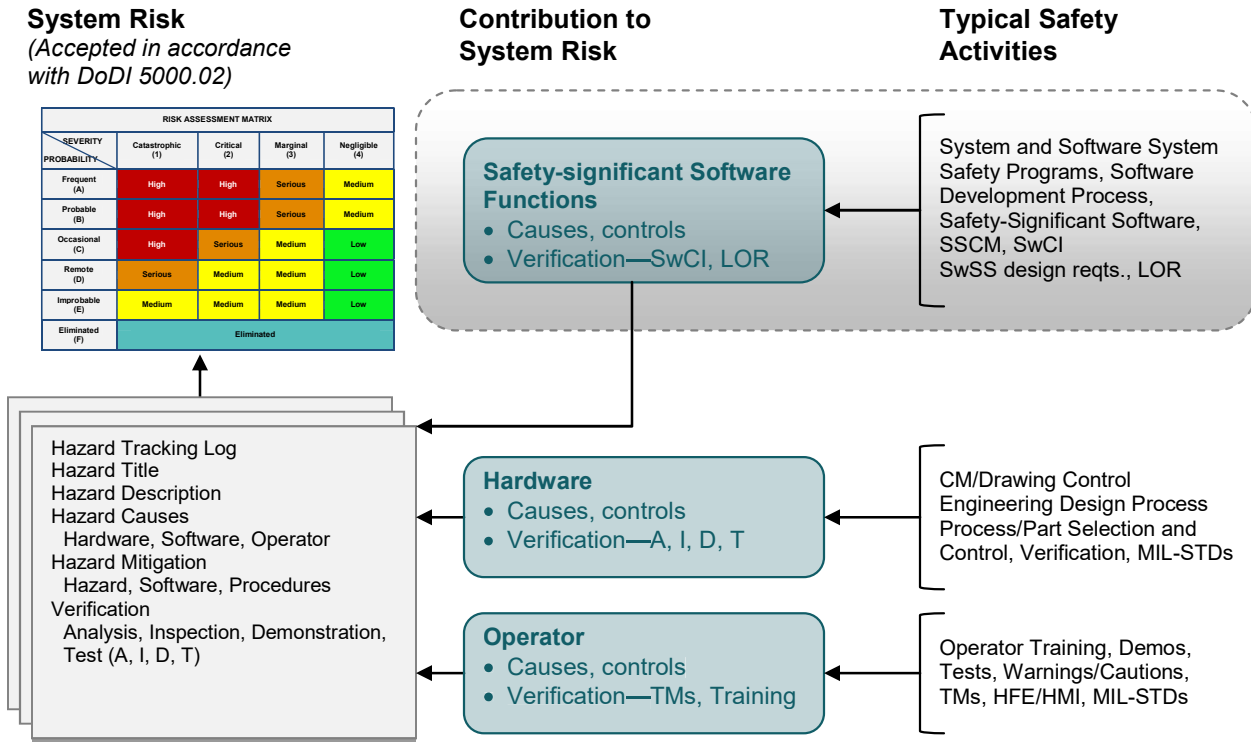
**System Risk**
*(Accepted in accordance with DoDI 5000.02)*

**Contribution to System Risk**

**Typical Safety Activities**

RISK ASSESSMENT MATRIX

| SEVERITY / PROBABILITY | Catastrophic (1) | Critical (2) | Marginal (3) | Negligible (4) |
|---|---|---|---|---|
| Frequent (A) | High | High | Serious | Medium |
| Probable (B) | High | High | Serious | Medium |
| Occasional (C) | High | Serious | Medium | Low |
| Remote (D) | Serious | Medium | Medium | Low |
| Improbable (E) | Medium | Medium | Medium | Low |
| Eliminated (F) | Eliminated | | | |

**Safety-significant Software Functions**
• Causes, controls
• Verification—SwCI, LOR

System and Software System Safety Programs, Software Development Process, Safety-Significant Software, SSCM, SwCI
SwSS design reqts., LOR

Hazard Tracking Log
Hazard Title
Hazard Description
Hazard Causes
Hardware, Software, Operator
Hazard Mitigation
Hazard, Software, Procedures
Verification
Analysis, Inspection, Demonstration, Test (A, I, D, T)

**Hardware**
• Causes, controls
• Verification—A, I, D, T

CM/Drawing Control
Engineering Design Process
Process/Part Selection and Control, Verification, MIL-STDs

**Operator**
• Causes, controls
• Verification—TMs, Training

Operator Training, Demos, Tests, Warnings/Cautions, TMs, HFE/HMI, MIL-STDs